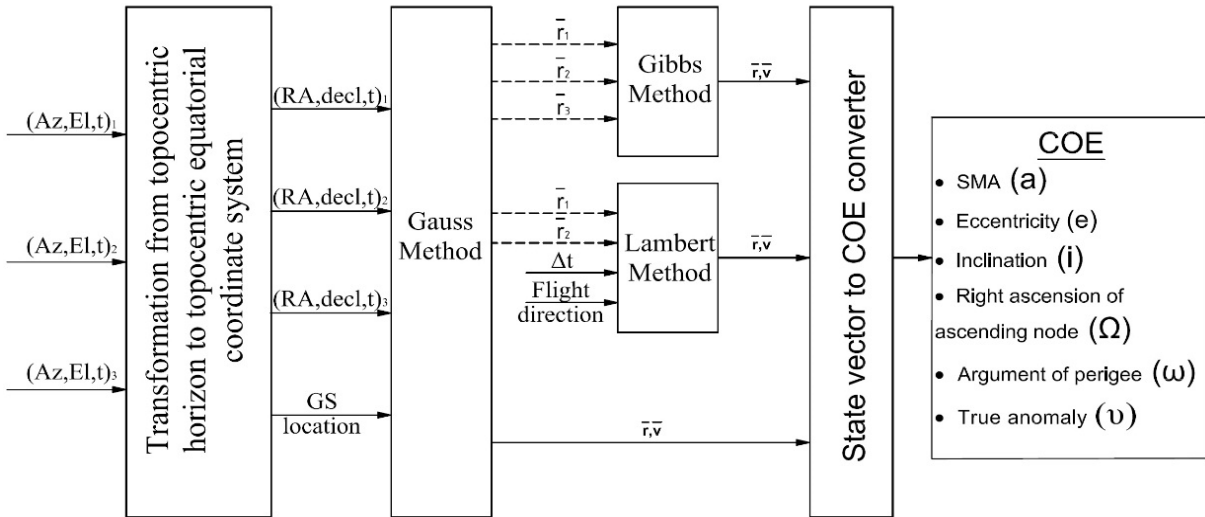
$(Az,El,t)_1$

$(Az,El,t)_2$

$(Az,El,t)_3$

Transformation from topocentric horizon to topocentric equatorial coordinate system

$(RA,decl,t)_1$

$(RA,decl,t)_2$

$(RA,decl,t)_3$

GS location

Gauss Method

$\bar{r}_1$

$\bar{r}_2$

$\bar{r}_3$

Gibbs Method

$\bar{r},\bar{v}$

$\bar{r}_1$

$\bar{r}_2$

$\Delta t$

Flight direction

Lambert Method

$\bar{r},\bar{v}$

$\bar{r},\bar{v}$

State vector to COE converter

COE

• SMA (a)

• Eccentricity (e)

• Inclination (i)

• Right ascension of ascending node ($\Omega$)

• Argument of perigee ($\omega$)

• True anomaly ($\upsilon$)